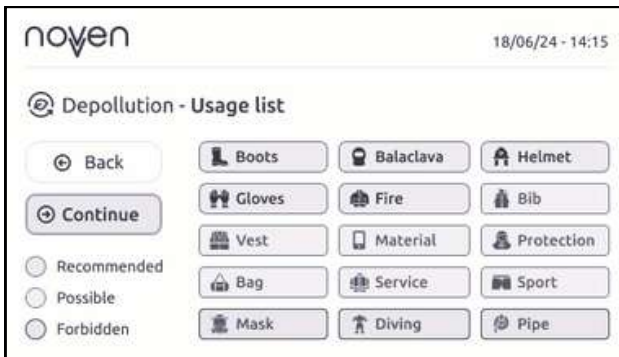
noven

18/06/24 - 14:15

Depollution - Usage list

Back

Continue

Recommended

Possible

Forbidden

| Boots | Balaclava | Helmet |
|---|---|---|
| Gloves | Fire | Bib |
| Vest | Material | Protection |
| Bag | Service | Sport |
| Mask | Diving | Pipe |